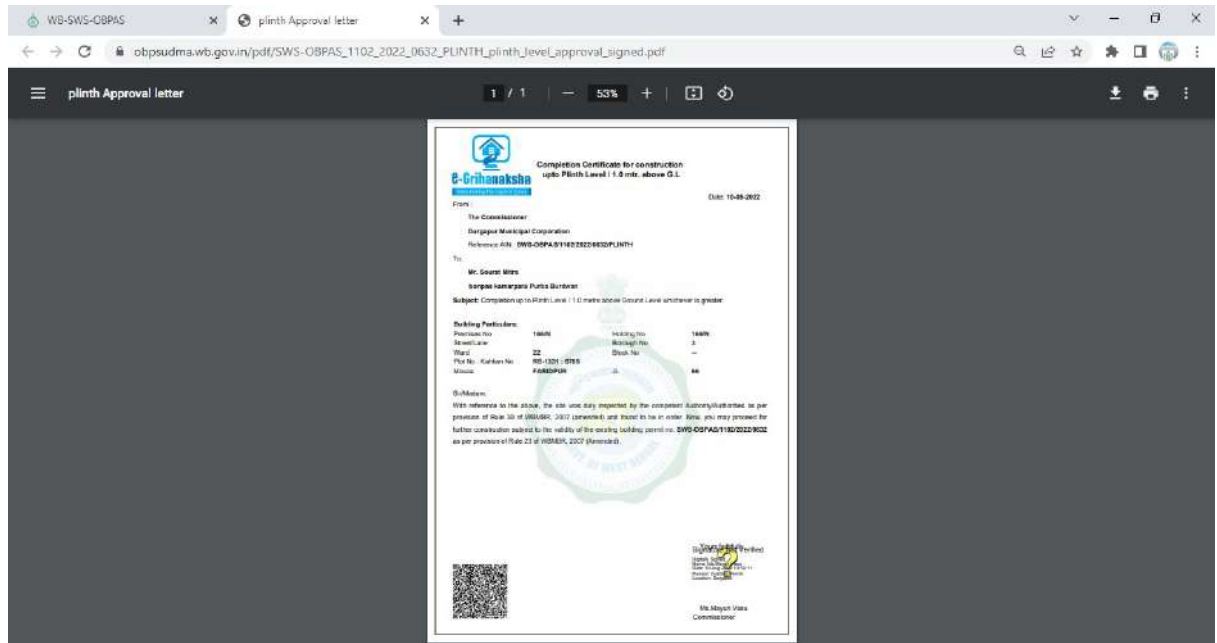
WB-SWS-OBPAS × plinth Approval letter × +

obpsudma.wb.gov.in/pdf/SWS-OBPAS_1102_2022_0632_PLINTH_plinth_level_approval_signed.pdf

plinth Approval letter 1 / 1 — 53% +

e-Grihanaksha

Completion Certificate for construction upto Plinth Level ( 1.0 mtr. above G.L.

Date: 10-08-2022

From :

The Commissioner

Durgapur Municipal Corporation

Reference A/N : SWS-OBPAS/1102/2022/0632/PLINTH

To:

Mr. Sourav Mitra

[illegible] Purba Burdwan

Subject: Completion up to Plinth Level / 1.0 metre above Ground Level whichever is greater

Building Particulars:

Premises No: 166/N Holding No: 166/N
Street/Lane: Borough No: 3
Ward: 22 Block No: —
Plot No. Khatian No: RS-1321 : 6765
Mouza: FARIDPUR JL: 66

Sir/Madam,

With reference to the above, the site was duly inspected by the competent Authority/Authorities as per provision of Rule 30 of WBMBR, 2007 (amended) and found to be in order. Now, you may proceed for further construction subject to the validity of the existing building permit no. SWS-OBPAS/1102/2022/0632 as per provision of Rule 23 of WBMBR, 2007 (Amended).

Yours faithfully,

Signature Verified

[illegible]

Ms.Mayuri Vasu
Commissioner